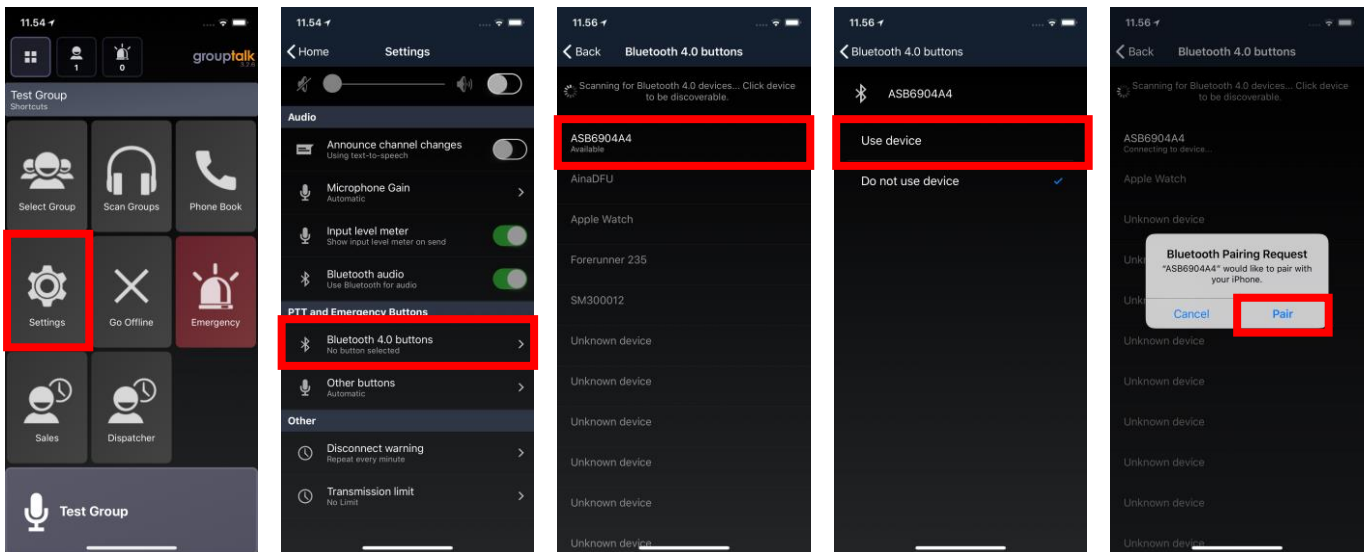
11.54
1
0
grouptalk

Test Group
Shortcuts

Select Group
Scan Groups
Phone Book
Settings
Go Offline
Emergency
Sales
Dispatcher

Test Group

11.54
Home
Settings

Audio
Announce channel changes
Using text-to-speech
Microphone Gain
Automatic
Input level meter
Show input level meter on send
Bluetooth audio
Use Bluetooth for audio
PTT and Emergency Buttons
Bluetooth 4.0 buttons
No button selected
Other buttons
Automatic
Other
Disconnect warning
Repeat every minute
Transmission limit
No Limit

11.56
Back
Bluetooth 4.0 buttons
Scanning for Bluetooth 4.0 devices... Click device to be discoverable.
ASB6904A4
Available
AinaDFU
Apple Watch
Forerunner 235
SM300012
Unknown device
Unknown device
Unknown device
Unknown device
Unknown device
Unknown device

11.56
Bluetooth 4.0 buttons
ASB6904A4
Use device
Do not use device

11.56
Back
Bluetooth 4.0 buttons
Scanning for Bluetooth 4.0 devices... Click device to be discoverable.
ASB6904A4
Connecting to device...
Apple Watch
Unknown device
Unk
Unk
Bluetooth Pairing Request
"ASB6904A4" would like to pair with your iPhone.
Cancel
Pair
Unknown device
Unknown device
Unknown device
Unknown device
Unknown device
Unknown device
Unknown device